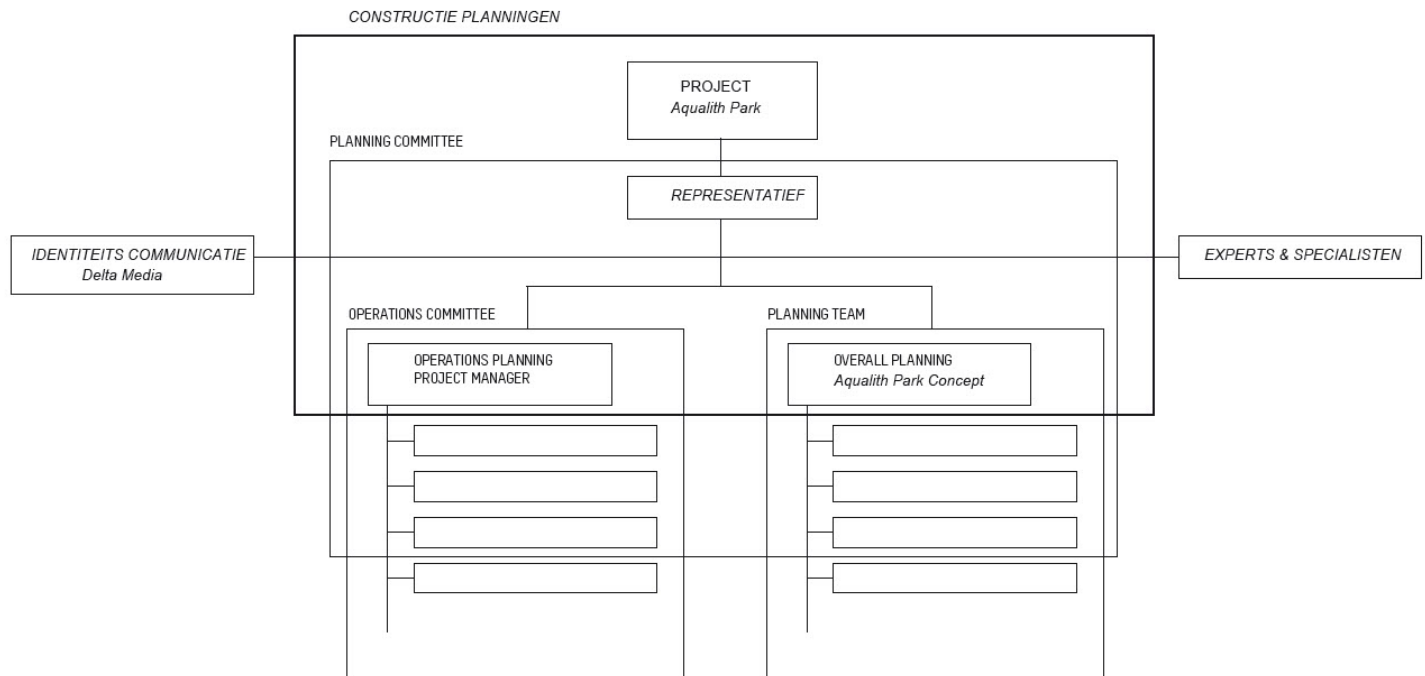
CONSTRUCTIE PLANNINGEN

PROJECT
Aqualith Park

PLANNING COMMITTEE

REPRESENTATIEF

IDENTITEITS COMMUNICATIE
Delta Media

EXPERTS & SPECIALISTEN

OPERATIONS COMMITTEE

OPERATIONS PLANNING
PROJECT MANAGER

PLANNING TEAM

OVERALL PLANNING
Aqualith Park Concept